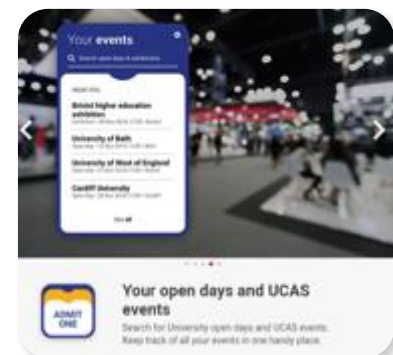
Your events

Search open days & exhibitions

NEAR YOU

Bristol higher education exhibition
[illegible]

University of Bath
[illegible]

University of West of England
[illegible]

Cardiff University
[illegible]

See all

ADMIT ONE

Your open days and UCAS events

Search for University open days and UCAS events. Keep track of all your events in one handy place.